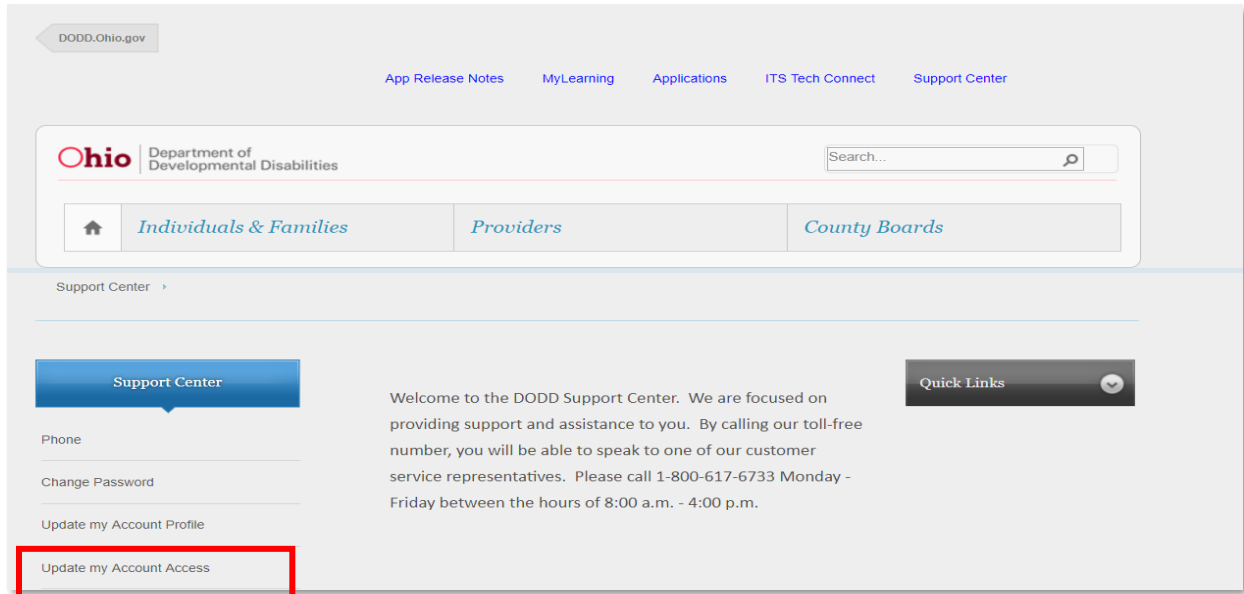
DODD.Ohio.gov

App Release Notes MyLearning Applications ITS Tech Connect Support Center

Ohio | Department of Developmental Disabilities

Search...

Individuals & Families Providers County Boards

Support Center ›

Support Center

Phone

Change Password

Update my Account Profile

Update my Account Access

Welcome to the DODD Support Center. We are focused on providing support and assistance to you. By calling our toll-free number, you will be able to speak to one of our customer service representatives. Please call 1-800-617-6733 Monday - Friday between the hours of 8:00 a.m. - 4:00 p.m.

Quick Links